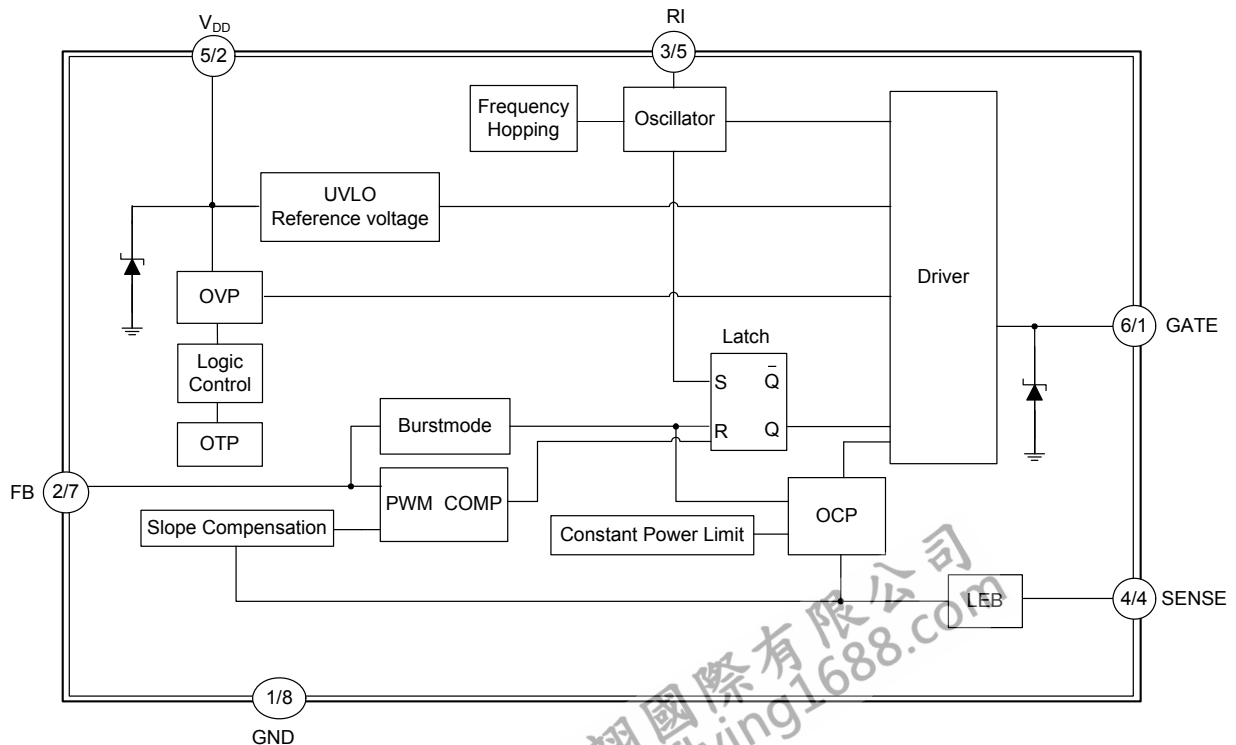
$V_{DD}$
5/2
RI
3/5
Frequency Hopping
Oscillator
UVLO Reference voltage
Driver
OVP
Latch
6/1 GATE
Logic Control
S $\bar{Q}$
OTP
Burstmode
R Q
FB 2/7
PWM COMP
OCP
Slope Compensation
Constant Power Limit
LEB
4/4 SENSE
1/8
GND
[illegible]國際有限公司
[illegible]ying1688.com